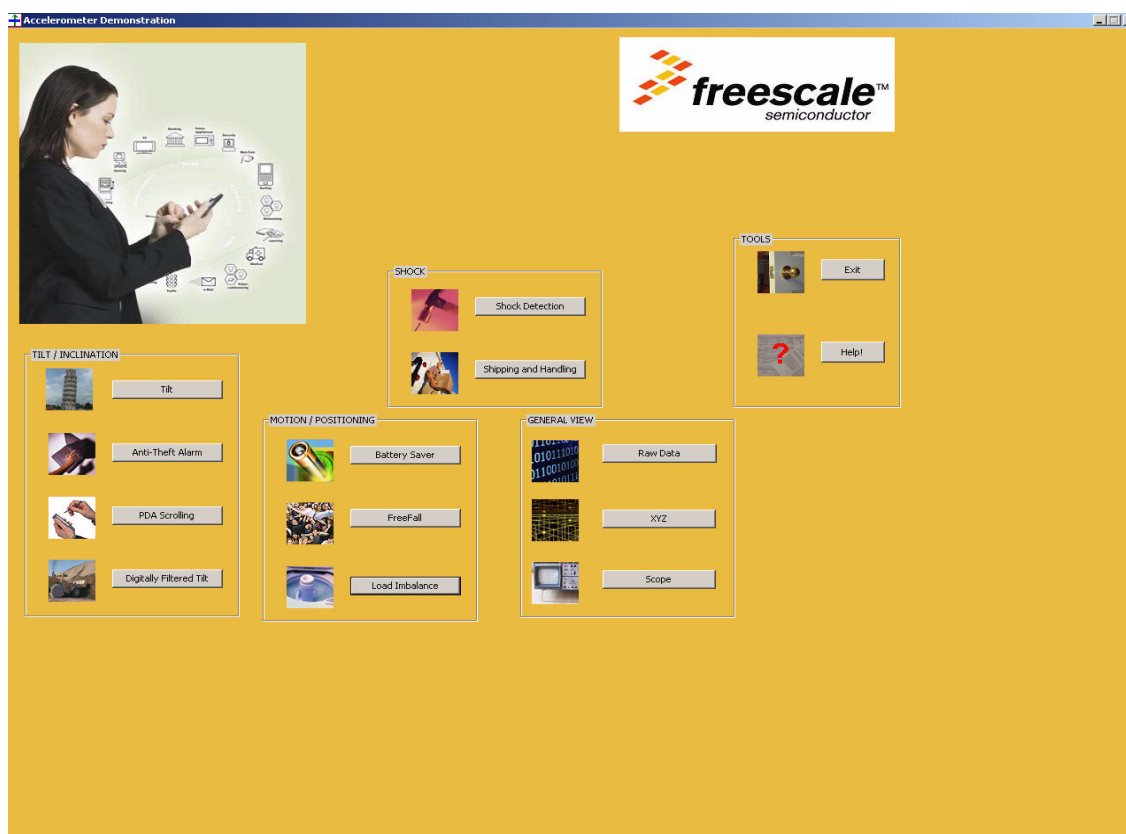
Accelerometer Demonstration

freescale™
semiconductor

TOOLS
Exit
Help!

SHOCK
Shock Detection
Shipping and Handling

TILT / INCLINATION
Tilt
Anti-Theft Alarm
PDA Scrolling
Digitally Filtered Tilt

MOTION / POSITIONING
Battery Saver
FreeFall
Load Imbalance

GENERAL VIEW
Raw Data
XYZ
Scope